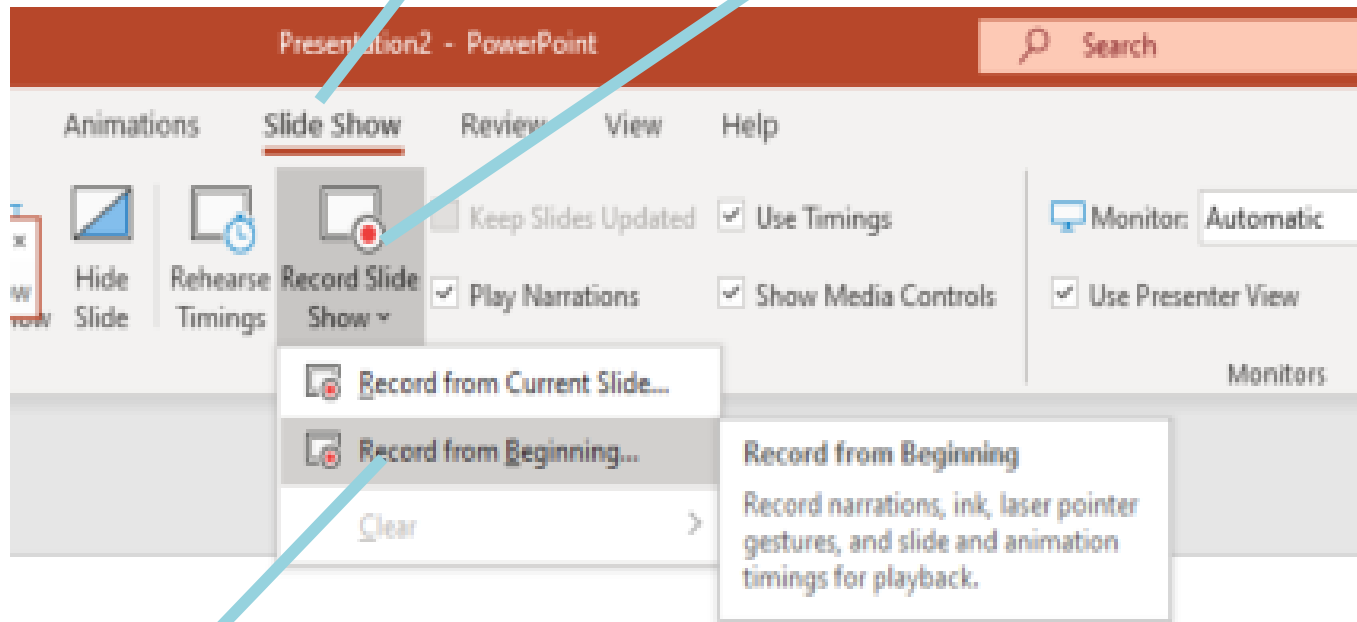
Presentation2 - PowerPoint

Search

Animations Slide Show Review View Help

w

Hide Slide

Rehearse Timings

Record Slide Show

Keep Slides Updated

Use Timings

Play Narrations

Show Media Controls

Monitor: Automatic

Use Presenter View

Monitors

Record from Current Slide...

Record from Beginning...

Clear

Record from Beginning

Record narrations, ink, laser pointer gestures, and slide and animation timings for playback.